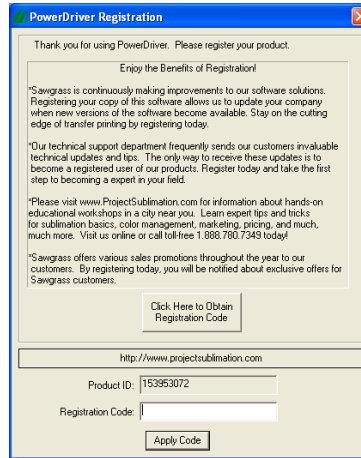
PowerDriver Registration

Thank you for using PowerDriver. Please register your product.

Enjoy the Benefits of Registration!

*Sawgrass is continuously making improvements to our software solutions. Registering your copy of this software allows us to update your company when new versions of the software become available. Stay on the cutting edge of transfer printing by registering today.

*Our technical support department frequently sends our customers invaluable technical updates and tips. The only way to receive these updates is to become a registered user of our products. Register today and take the first step to becoming a expert in your field.

*Please visit www.ProjectSublimation.com for information about hands-on educational workshops in a city near you. Learn expert tips and tricks for sublimation basics, color management, marketing, pricing, and much, much more. Visit us online or call toll-free 1.888.780.7349 today!

*Sawgrass offers various sales promotions throughout the year to our customers. By registering today, you will be notified about exclusive offers for Sawgrass customers.

Click Here to Obtain Registration Code

http://www.projectsublimation.com

Product ID: 153953072

Registration Code:

Apply Code